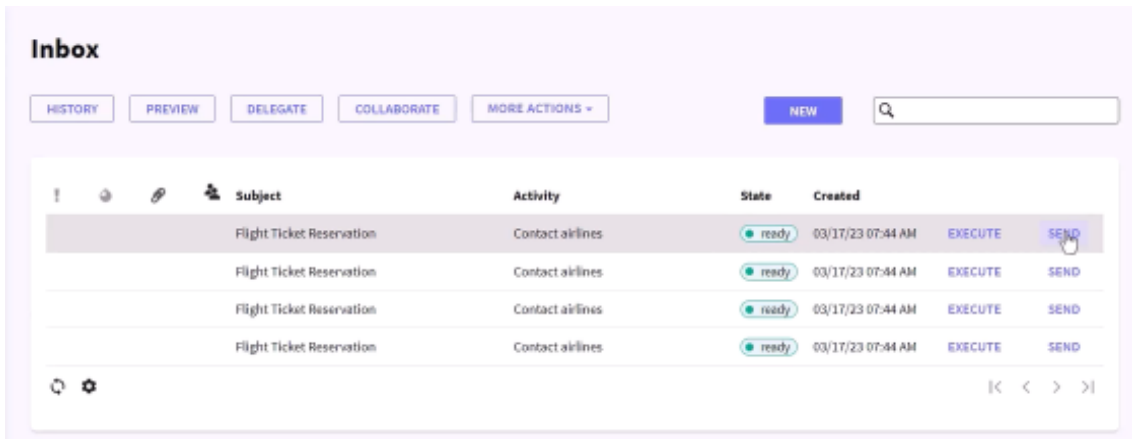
Inbox

HISTORY PREVIEW DELEGATE COLLABORATE MORE ACTIONS ▾

NEW

| ! | | | | Subject | Activity | State | Created | | |
|---|---|---|---|---|---|---|---|---|---|
| | | | | Flight Ticket Reservation | Contact airlines | ready | 03/17/23 07:44 AM | EXECUTE | SEND |
| | | | | Flight Ticket Reservation | Contact airlines | ready | 03/17/23 07:44 AM | EXECUTE | SEND |
| | | | | Flight Ticket Reservation | Contact airlines | ready | 03/17/23 07:44 AM | EXECUTE | SEND |
| | | | | Flight Ticket Reservation | Contact airlines | ready | 03/17/23 07:44 AM | EXECUTE | SEND |